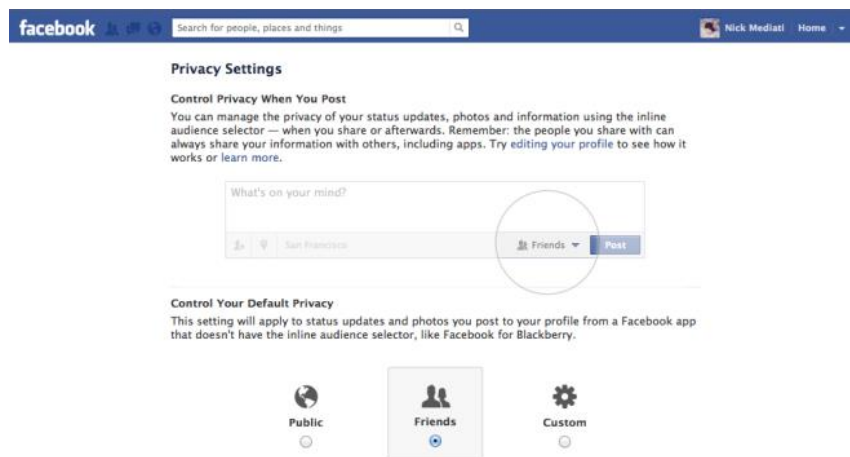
facebook

Search for people, places and things

Nick Mediati Home

Privacy Settings

Control Privacy When You Post

You can manage the privacy of your status updates, photos and information using the inline audience selector — when you share or afterwards. Remember: the people you share with can always share your information with others, including apps. Try editing your profile to see how it works or learn more.

What's on your mind?

San Francisco

Friends

Post

Control Your Default Privacy

This setting will apply to status updates and photos you post to your profile from a Facebook app that doesn't have the inline audience selector, like Facebook for Blackberry.

Public

Friends

Custom